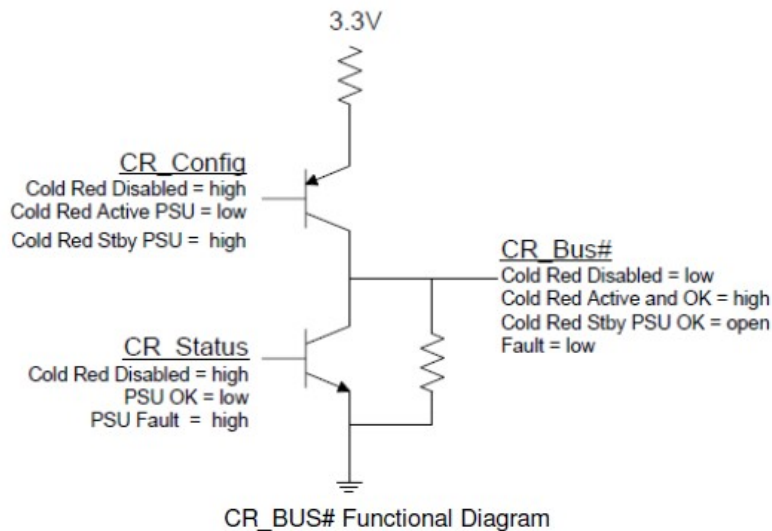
3.3V

CR_Config
Cold Red Disabled = high
Cold Red Active PSU = low
Cold Red Stby PSU = high

CR_Bus#
Cold Red Disabled = low
Cold Red Active and OK = high
Cold Red Stby PSU OK = open
Fault = low

CR_Status
Cold Red Disabled = high
PSU OK = low
PSU Fault = high

CR_BUS# Functional Diagram